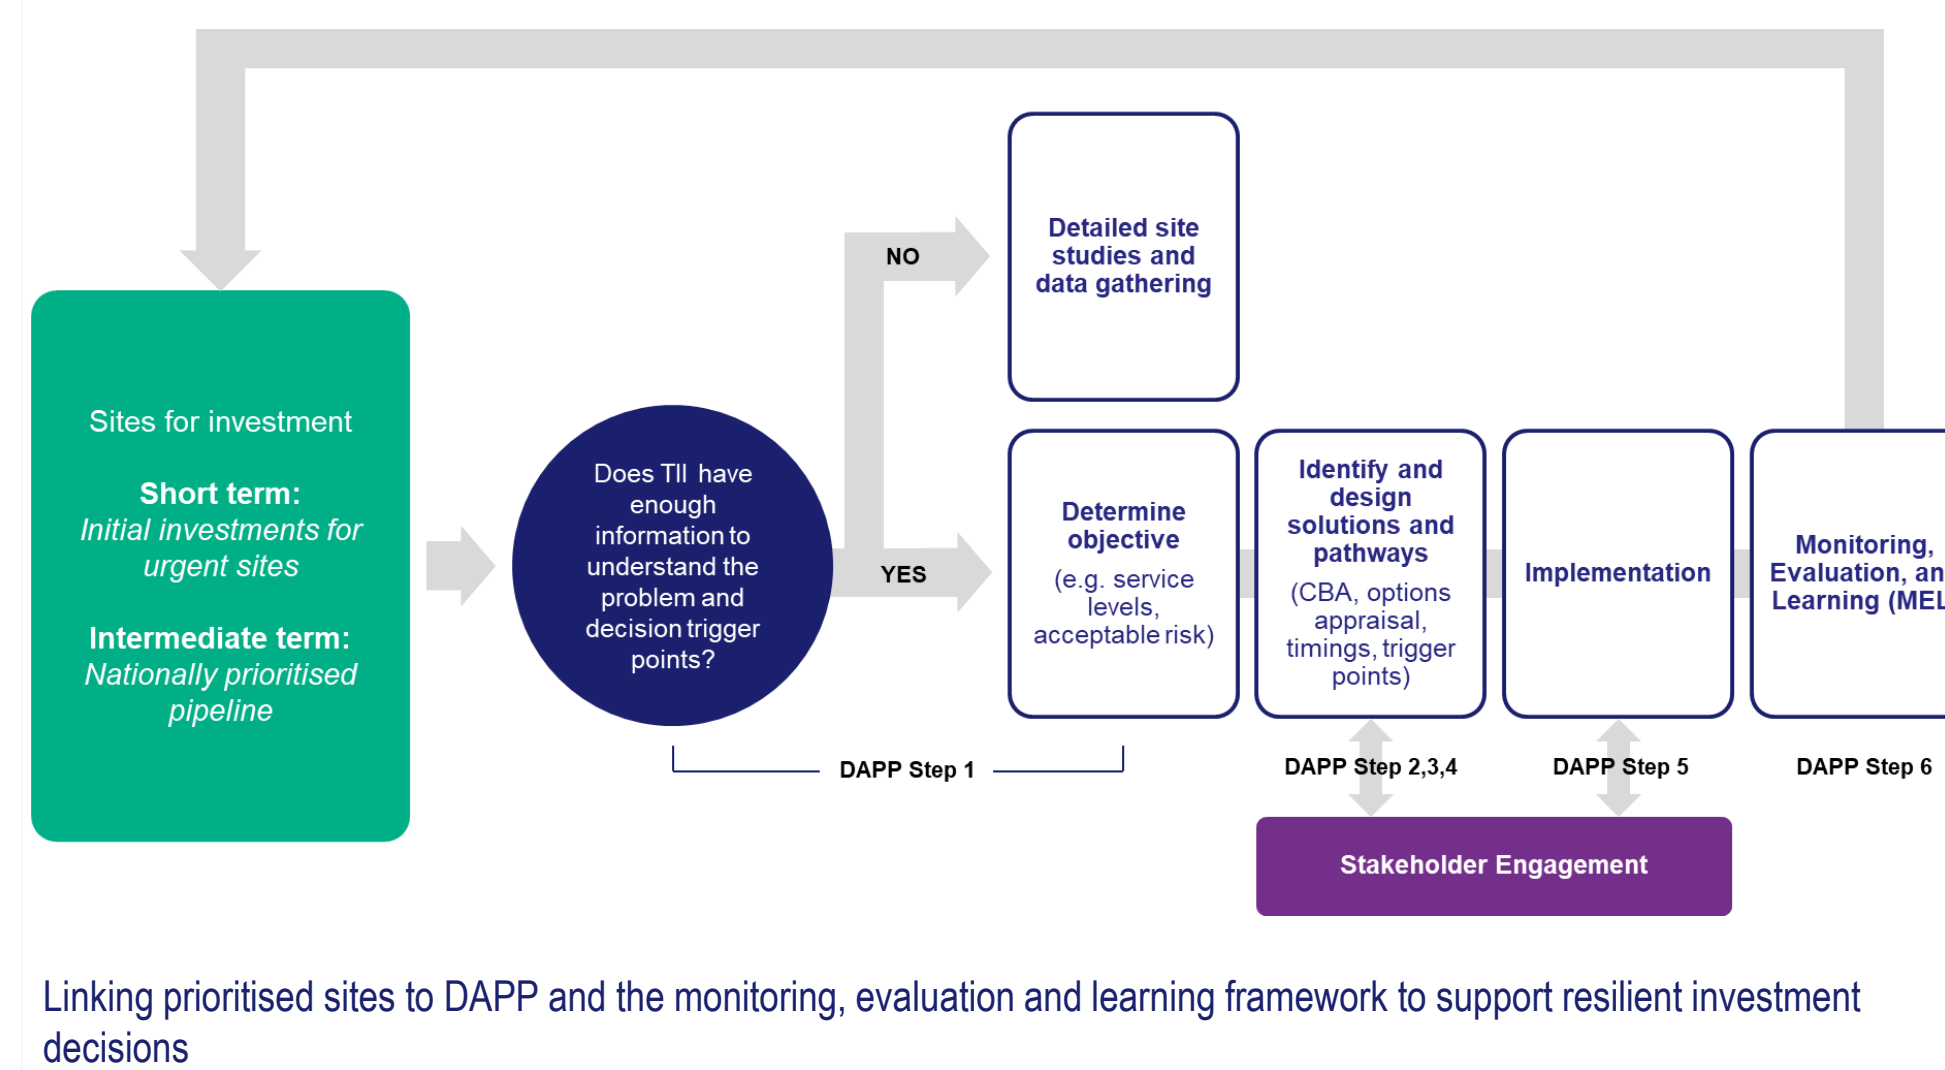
Sites for investment

**Short term:**
*Initial investments for urgent sites*

**Intermediate term:**
*Nationally prioritised pipeline*

Does TII have enough information to understand the problem and decision trigger points?

NO

Detailed site studies and data gathering

YES

Determine objective
(e.g. service levels, acceptable risk)

Identify and design solutions and pathways
(CBA, options appraisal, timings, trigger points)

Implementation

Monitoring, Evaluation, an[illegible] Learning (MEL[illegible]

DAPP Step 1

DAPP Step 2,3,4

DAPP Step 5

DAPP Step 6

Stakeholder Engagement

Linking prioritised sites to DAPP and the monitoring, evaluation and learning framework to support resilient investment decisions